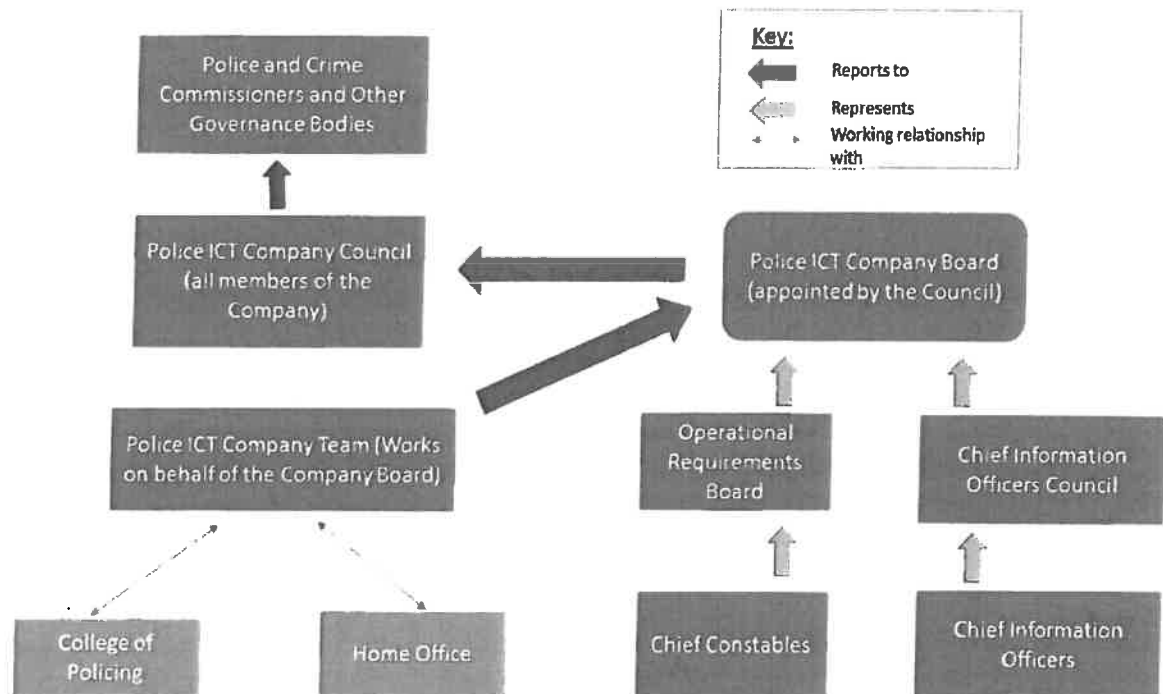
Key:
Reports to
Represents
Working relationship with

Police and Crime Commissioners and Other Governance Bodies

Police ICT Company Council (all members of the Company)

Police ICT Company Board (appointed by the Council)

Police ICT Company Team (Works on behalf of the Company Board)

Operational Requirements Board

Chief Information Officers Council

College of Policing

Home Office

Chief Constables

Chief Information Officers